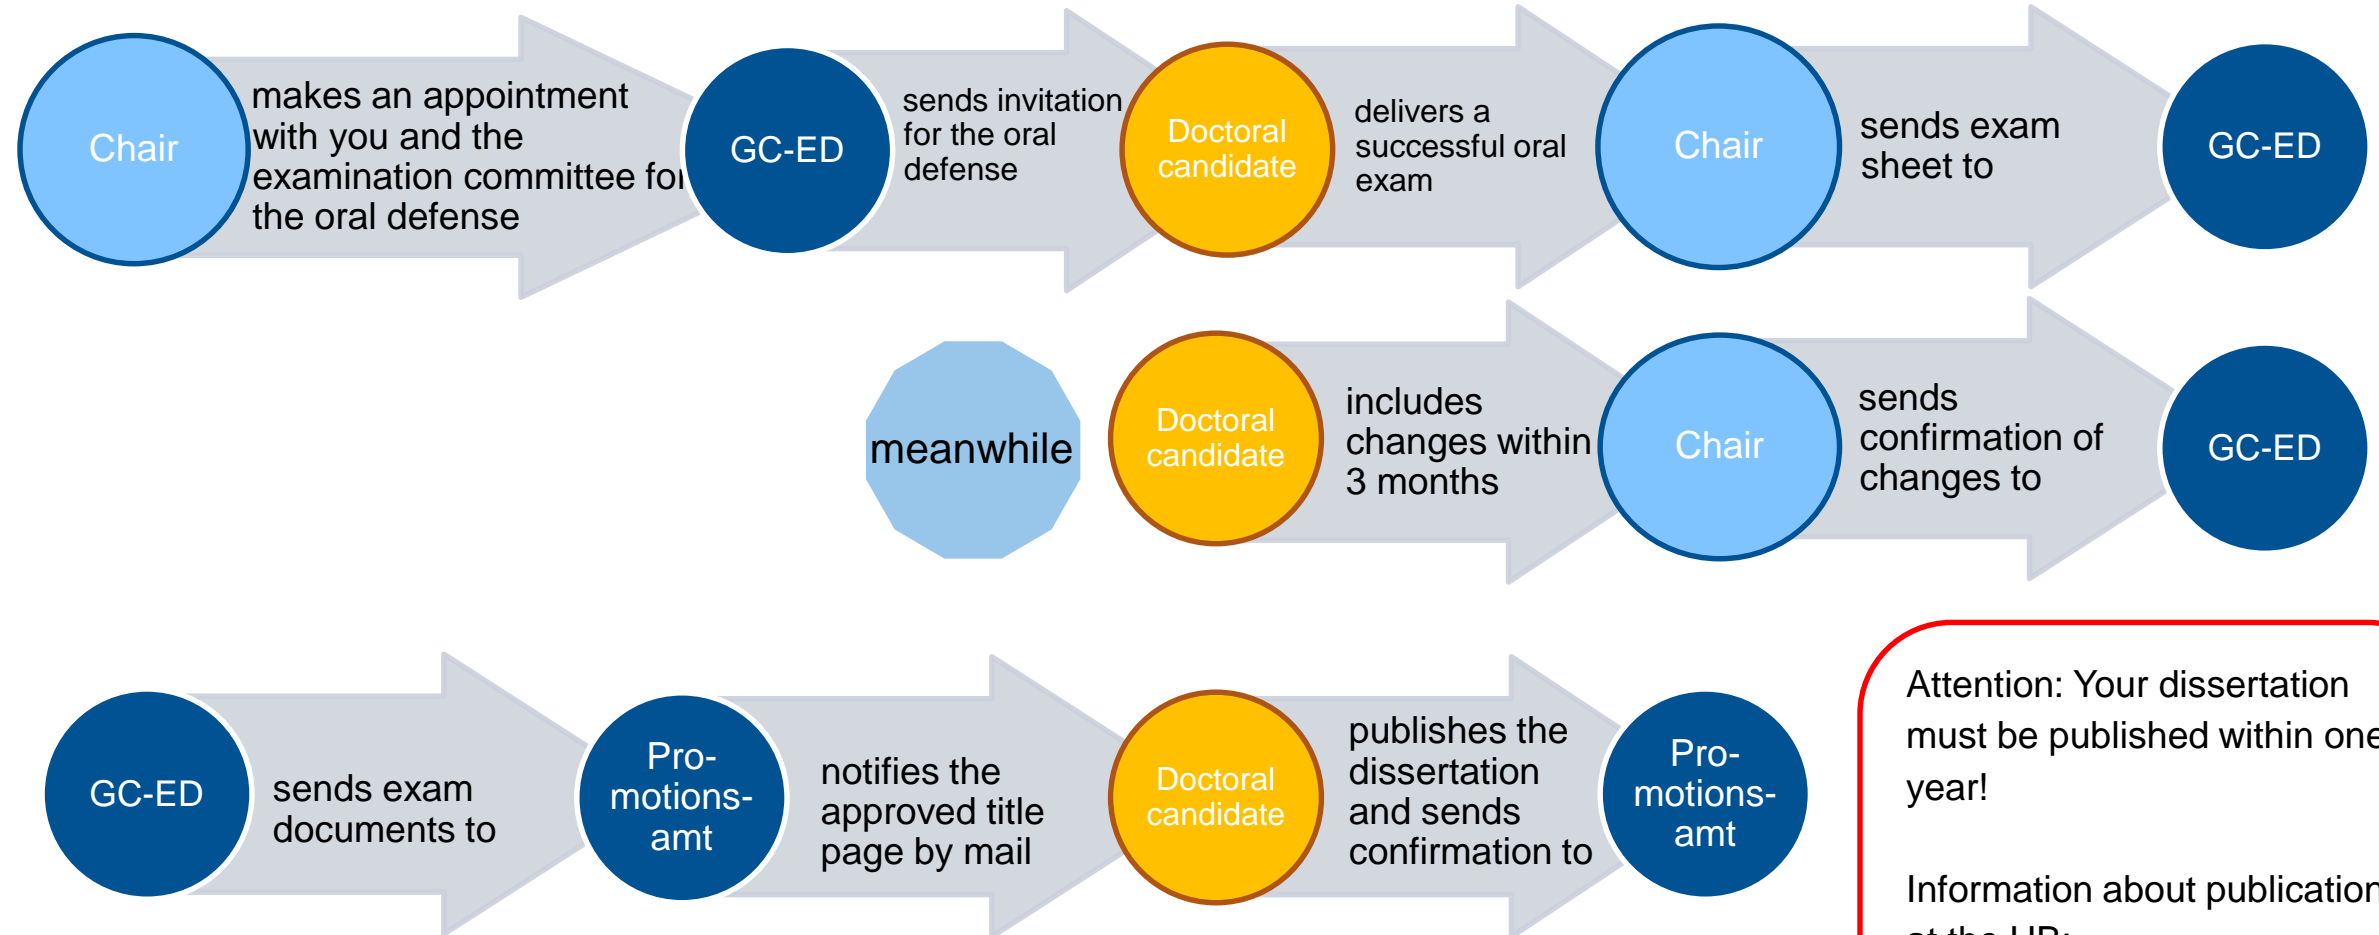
Chair

makes an appointment with you and the examination committee fo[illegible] the oral defense

GC-ED

sends invitation for the oral defense

Doctoral candidate

delivers a successful oral exam

Chair

sends exam sheet to

GC-ED

meanwhile

Doctoral candidate

includes changes within 3 months

Chair

sends confirmation of changes to

GC-ED

GC-ED

sends exam documents to

Pro-motions-amt

notifies the approved title page by mail

Doctoral candidate

publishes the dissertation and sends confirmation to

Pro-motions-amt

Attention: Your dissertation must be published within on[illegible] year!

Information about publicatio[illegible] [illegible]